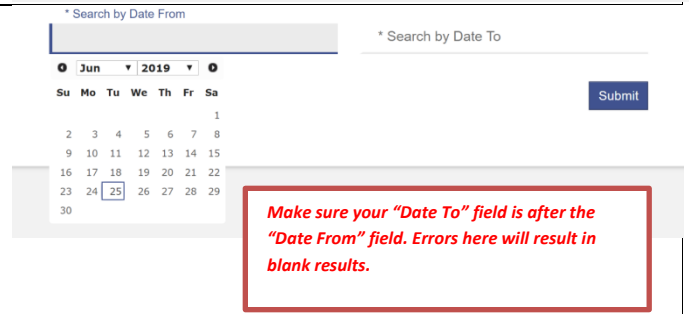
* Search by Date From

Jun 2019

| Su | Mo | Tu | We | Th | Fr | Sa |
|---|---|---|---|---|---|---|
| | | | | | | 1 |
| 2 | 3 | 4 | 5 | 6 | 7 | 8 |
| 9 | 10 | 11 | 12 | 13 | 14 | 15 |
| 16 | 17 | 18 | 19 | 20 | 21 | 22 |
| 23 | 24 | 25 | 26 | 27 | 28 | 29 |
| 30 | | | | | | |

* Search by Date To

Submit

Make sure your "Date To" field is after the "Date From" field. Errors here will result in blank results.